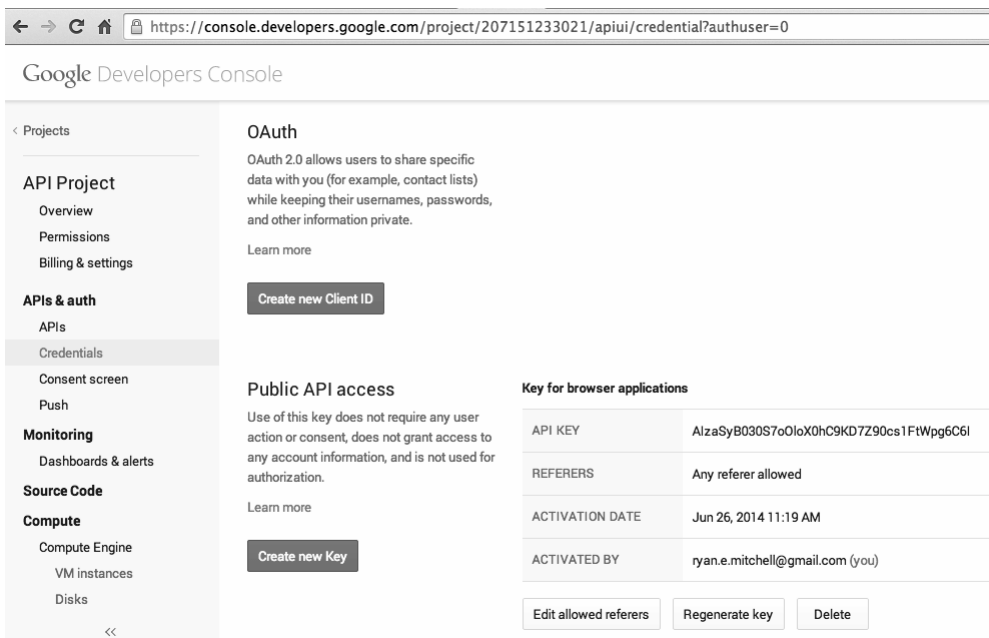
https://console.developers.google.com/project/207151233021/apiui/credential?authuser=0

Google Developers Console

‹ Projects

API Project
Overview
Permissions
Billing & settings

APIs & auth
APIs
Credentials
Consent screen
Push

Monitoring
Dashboards & alerts

Source Code

Compute
Compute Engine
VM instances
Disks

<<

OAuth

OAuth 2.0 allows users to share specific data with you (for example, contact lists) while keeping their usernames, passwords, and other information private.

Learn more

Create new Client ID

Public API access

Use of this key does not require any user action or consent, does not grant access to any account information, and is not used for authorization.

Learn more

Create new Key

Key for browser applications

| | |
|---|---|
| API KEY | AIzaSyB030S7oOloX0hC9KD7Z90cs1FtWpg6C6I |
| REFERERS | Any referer allowed |
| ACTIVATION DATE | Jun 26, 2014 11:19 AM |
| ACTIVATED BY | ryan.e.mitchell@gmail.com (you) |

Edit allowed referers  Regenerate key  Delete